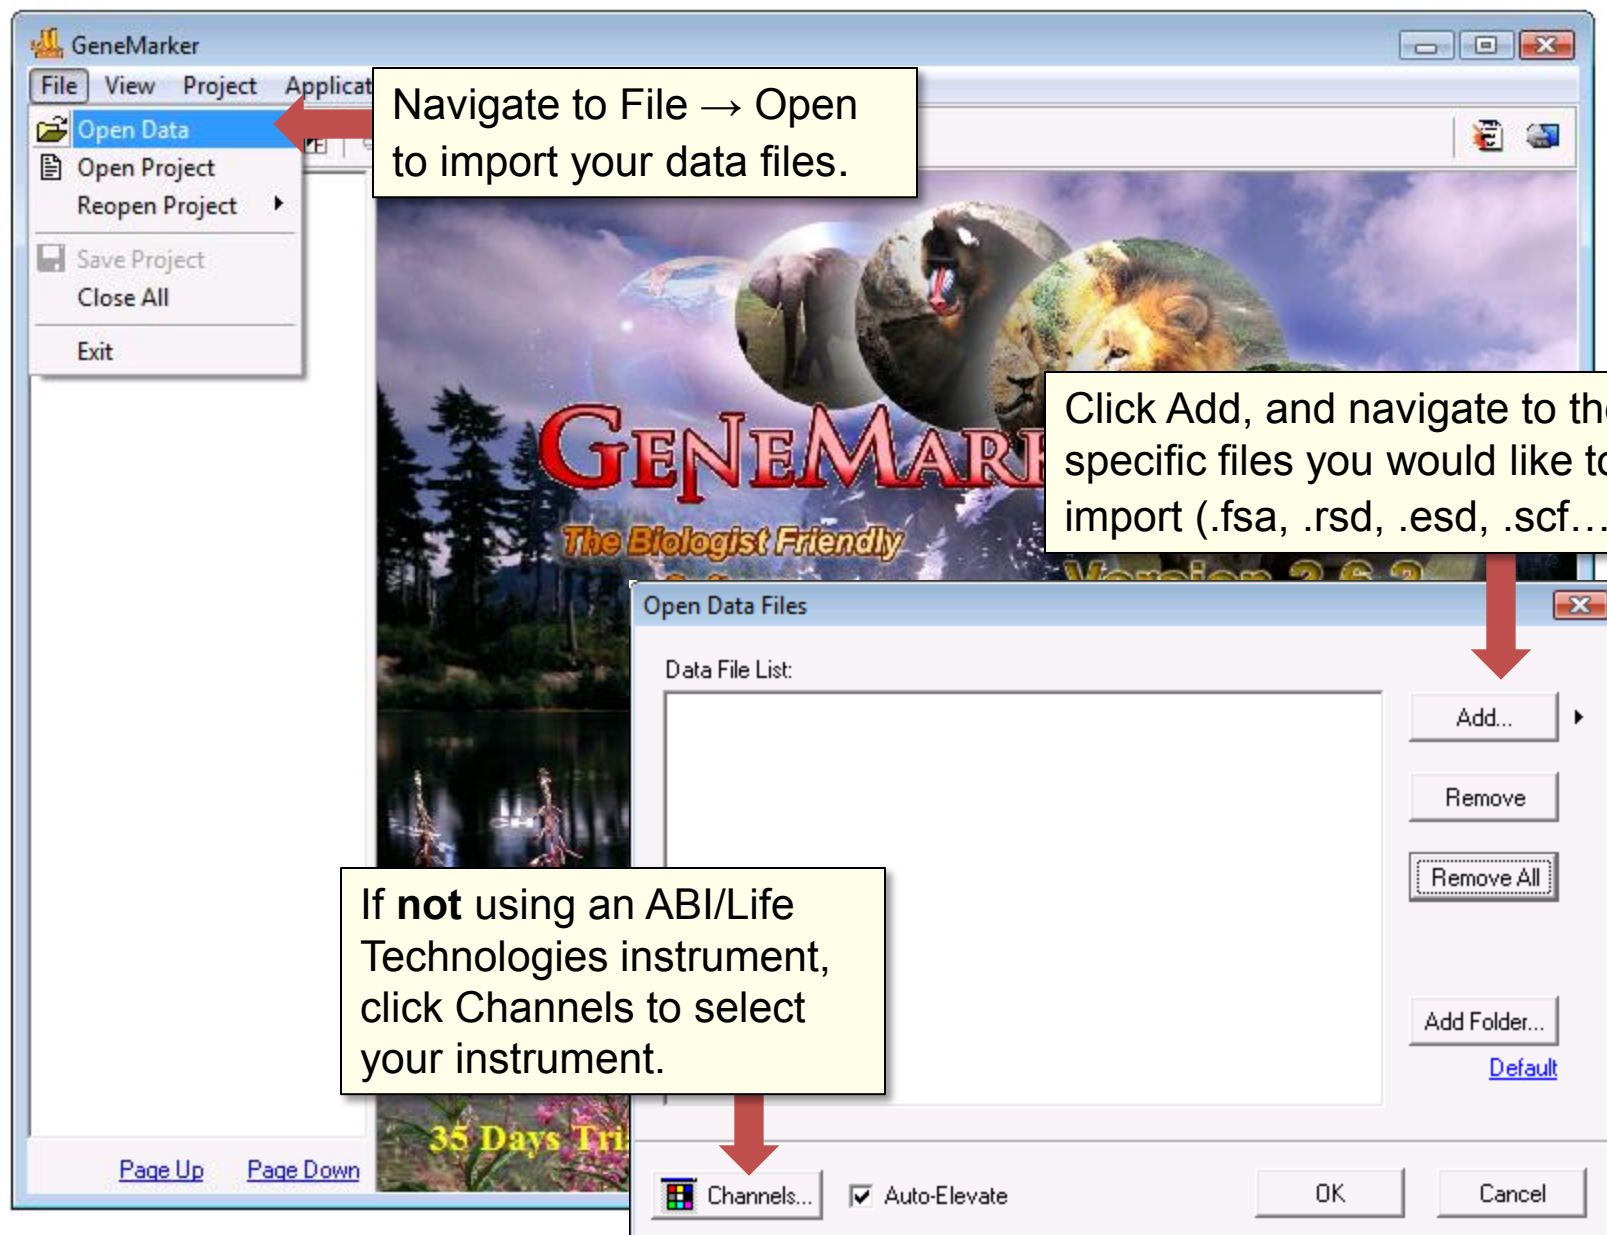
GeneMarker

File View Project Applicat

Open Data
Open Project
Reopen Project
Save Project
Close All
Exit

Navigate to File → Open to import your data files.

GENEMARK

The Biologist Friendly

Version 2.6.3

Click Add, and navigate to th specific files you would like to import (.fsa, .rsd, .esd, .scf…

Open Data Files

Data File List:

Add...

Remove

Remove All

Add Folder...

Default

If **not** using an ABI/Life Technologies instrument, click Channels to select your instrument.

35 Days Tri

Page Up Page Down

Channels...

Auto-Elevate

OK

Cancel